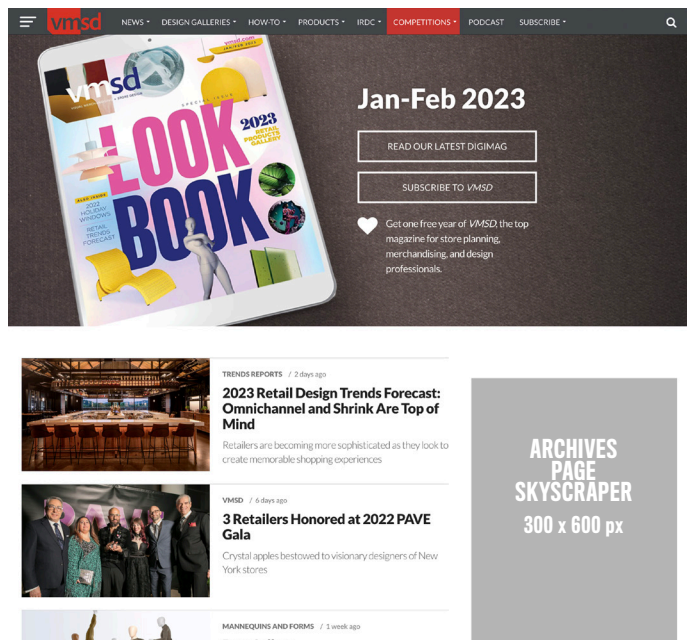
vmsd NEWS DESIGN GALLERIES HOW-TO PRODUCTS IRDC COMPETITIONS PODCAST SUBSCRIBE

vmsd
2023
LOOK BOOK
2023 HOLIDAY WINDOWS
RETAIL TRENDS FORECAST

Jan-Feb 2023

READ OUR LATEST DIGIMAG

SUBSCRIBE TO VMSD

Get one free year of VMSD, the top magazine for store planning, merchandising, and design professionals.

TRENDS REPORTS / 2 days ago

2023 Retail Design Trends Forecast: Omnichannel and Shrink Are Top of Mind

Retailers are becoming more sophisticated as they look to create memorable shopping experiences

VMSD / 6 days ago

3 Retailers Honored at 2022 PAVE Gala

Crystal apples bestowed to visionary designers of New York stores

MANNEQUINS AND FORMS / 1 week ago

ARCHIVES PAGE SKYSCRAPER
300 x 600 px